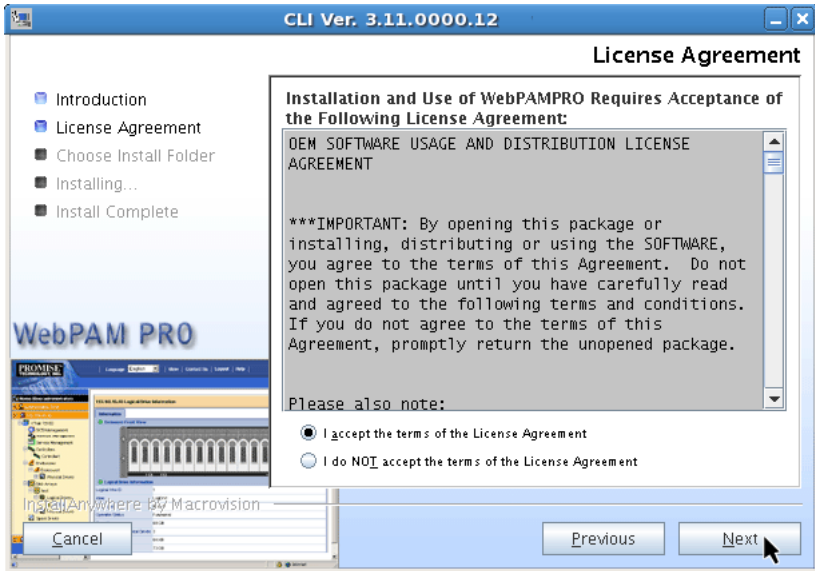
CLI Ver. 3.11.0000.12

License Agreement

Introduction
License Agreement
Choose Install Folder
Installing...
Install Complete

WebPAM PRO

PROMISE

InstallAnywhere by Macrovision

Installation and Use of WebPAMPRO Requires Acceptance of the Following License Agreement:

OEM SOFTWARE USAGE AND DISTRIBUTION LICENSE AGREEMENT

***IMPORTANT: By opening this package or installing, distributing or using the SOFTWARE, you agree to the terms of this Agreement. Do not open this package until you have carefully read and agreed to the following terms and conditions. If you do not agree to the terms of this Agreement, promptly return the unopened package.

Please also note:

I accept the terms of the License Agreement

I do NOT accept the terms of the License Agreement

Cancel

Previous

Next